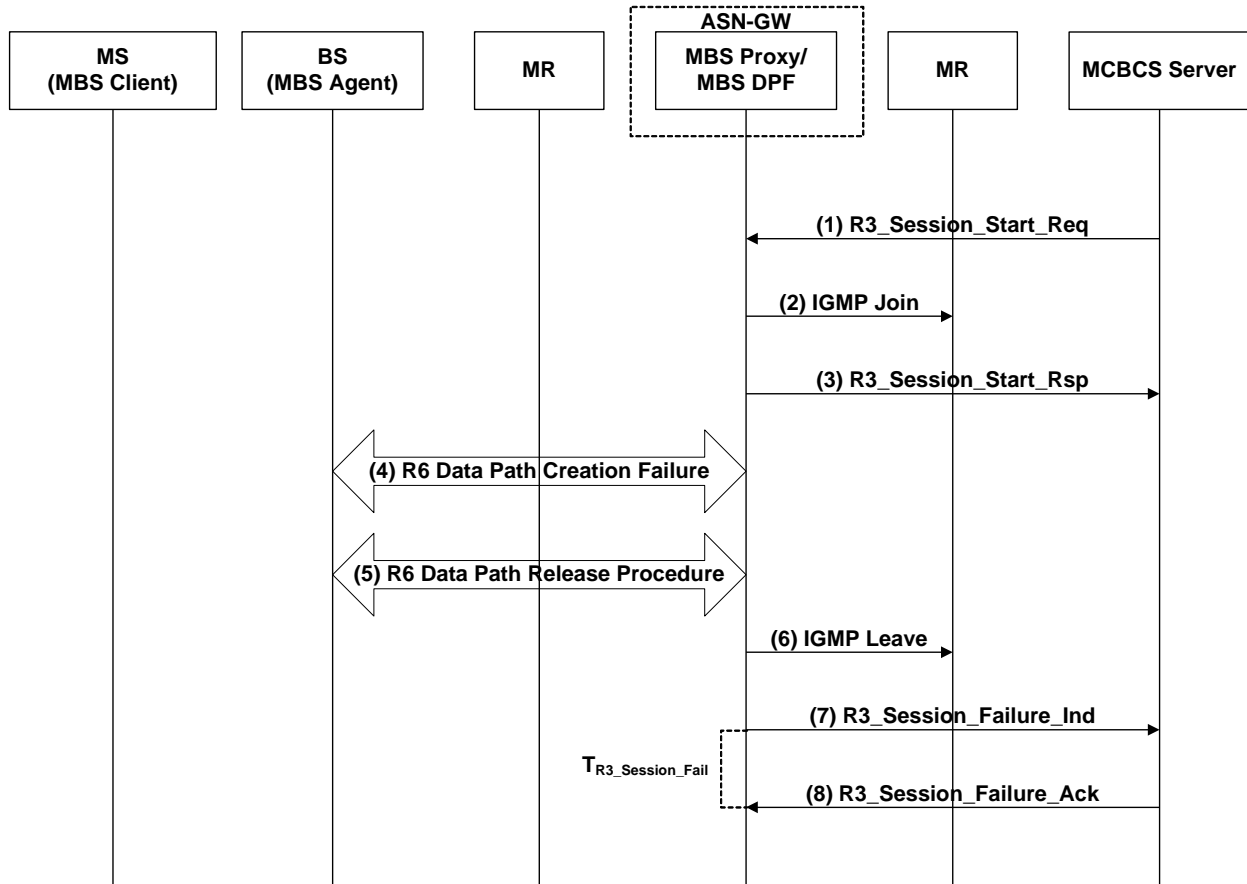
ASN-GW

MS
(MBS Client)

BS
(MBS Agent)

MR

MBS Proxy/
MBS DPF

MR

MCBCS Server

(1) R3_Session_Start_Req

(2) IGMP Join

(3) R3_Session_Start_Rsp

(4) R6 Data Path Creation Failure

(5) R6 Data Path Release Procedure

(6) IGMP Leave

(7) R3_Session_Failure_Ind

$T_{R3\_Session\_Fail}$

(8) R3_Session_Failure_Ack